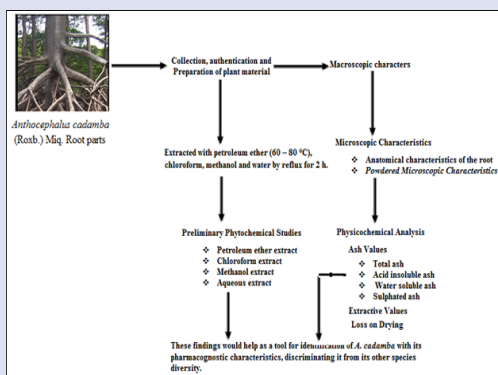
Anthocephalus cadamba (Roxb.) Miq. Root parts

Collection, authentication and Preparation of plant material

Macroscopic characters

Extracted with petroleum ether (60 – 80 °C), chloroform, methanol and water by reflux for 2 h.

Microscopic Characteristics
❖ Anatomical characteristics of the root
❖ Powdered Microscopic Characteristics

Preliminary Phytochemical Studies
❖ Petroleum ether extract
❖ Chloroform extract
❖ Methanol extract
❖ Aqueous extract

Physicochemical Analysis
Ash Values
❖ Total ash
❖ Acid insoluble ash
❖ Water soluble ash
❖ Sulphated ash
Extractive Values
Loss on Drying

These findings would help as a tool for identification of A. cadamba with its pharmacognostic characteristics, discriminating it from its other species diversity.